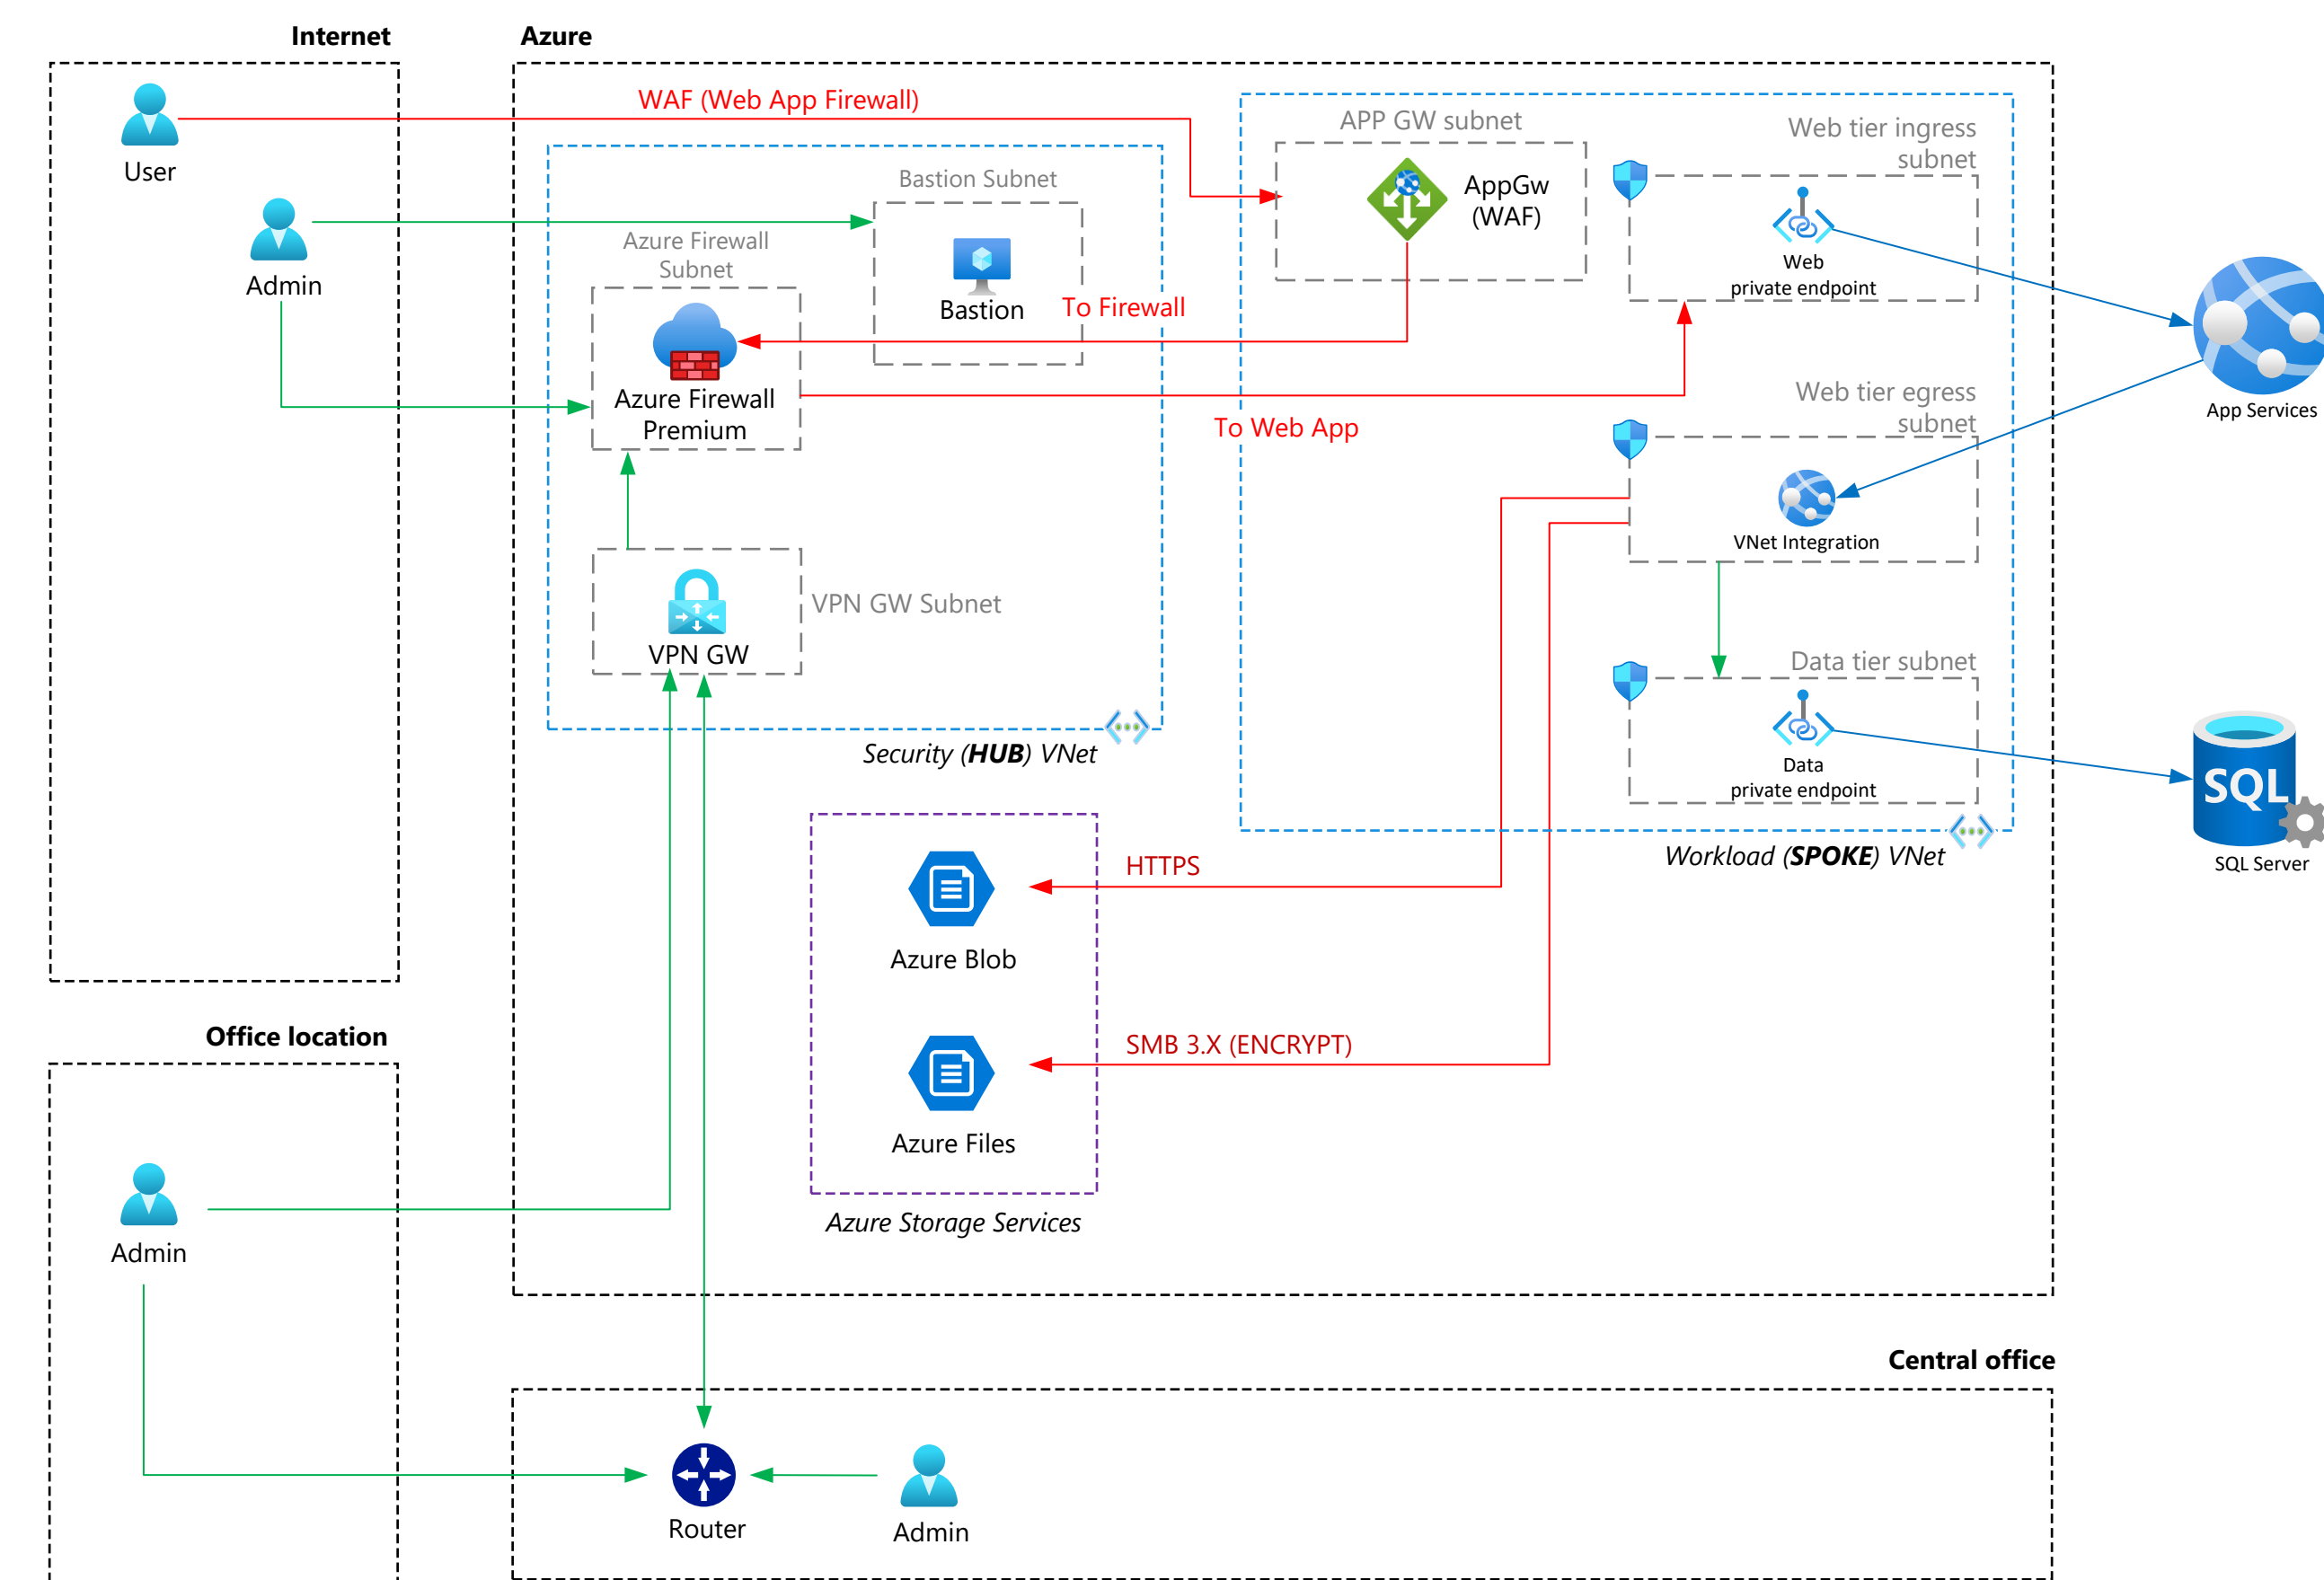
Internet

Azure

User

Admin

WAF (Web App Firewall)

Bastion Subnet

Bastion

Azure Firewall Subnet

Azure Firewall Premium

To Firewall

To Web App

VPN GW

VPN GW Subnet

Security (**HUB**) VNet

APP GW subnet

AppGw (WAF)

Web tier ingress subnet

Web private endpoint

App Services

Web tier egress subnet

VNet Integration

Data tier subnet

Data private endpoint

SQL

SQL Server

Workload (**SPOKE**) VNet

Azure Blob

HTTPS

Azure Files

SMB 3.X (ENCRYPT)

Azure Storage Services

Office location

Admin

Central office

Router

Admin